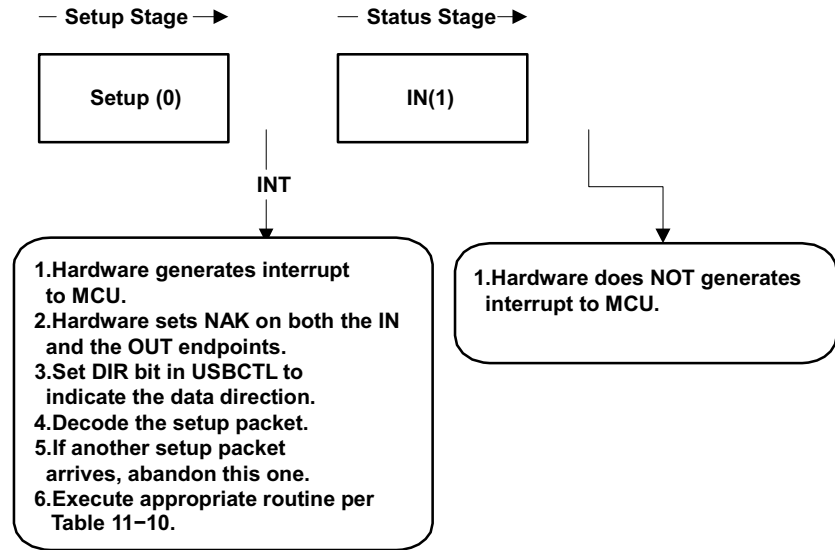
— Setup Stage →

— Status Stage →

Setup (0)

IN(1)

INT

1.Hardware generates interrupt to MCU.
2.Hardware sets NAK on both the IN and the OUT endpoints.
3.Set DIR bit in USBCTL to indicate the data direction.
4.Decode the setup packet.
5.If another setup packet arrives, abandon this one.
6.Execute appropriate routine per Table 11−10.

1.Hardware does NOT generates interrupt to MCU.